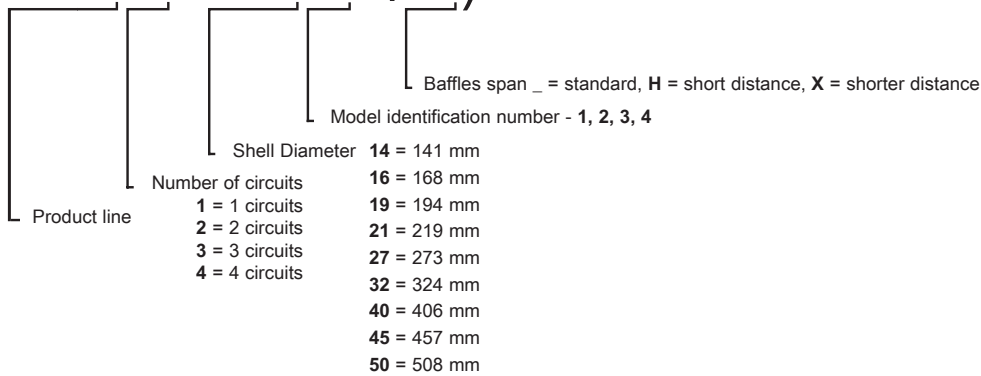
Baffles span _ = standard, **H** = short distance, **X** = shorter distance

Model identification number - **1, 2, 3, 4**

Shell Diameter **14** = 141 mm
**16** = 168 mm
**19** = 194 mm
**21** = 219 mm
**27** = 273 mm
**32** = 324 mm
**40** = 406 mm
**45** = 457 mm
**50** = 508 mm

Number of circuits
**1** = 1 circuits
**2** = 2 circuits
**3** = 3 circuits
**4** = 4 circuits

Product line